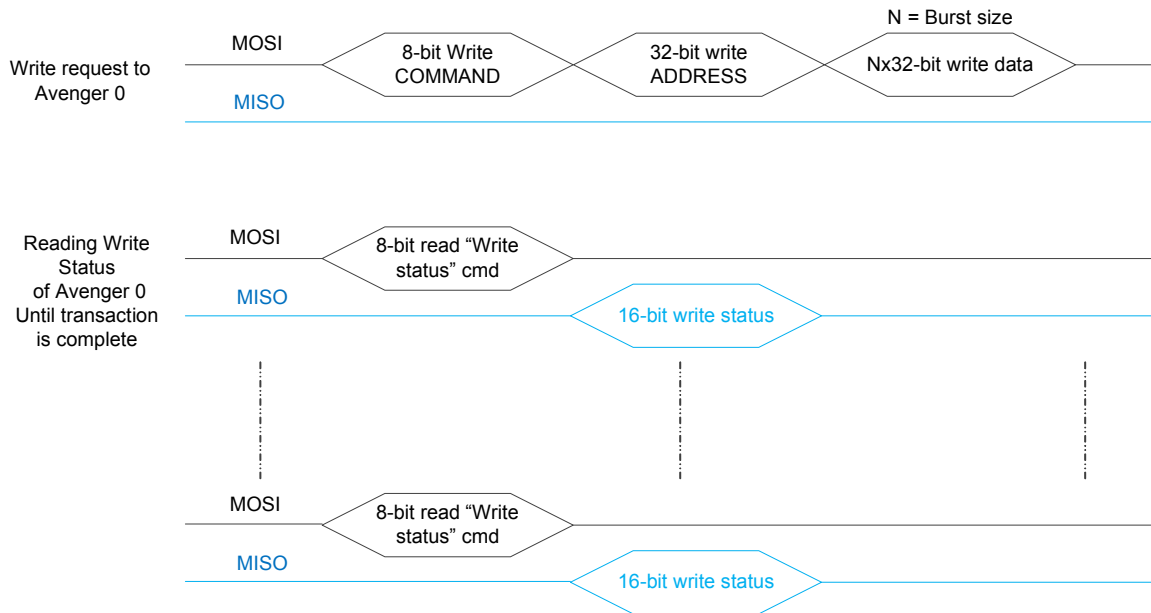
N = Burst size

Write request to Avenger 0

MOSI

8-bit Write COMMAND

32-bit write ADDRESS

Nx32-bit write data

MISO

Reading Write Status of Avenger 0 Until transaction is complete

MOSI

8-bit read “Write status” cmd

MISO

16-bit write status

MOSI

8-bit read “Write status” cmd

MISO

16-bit write status